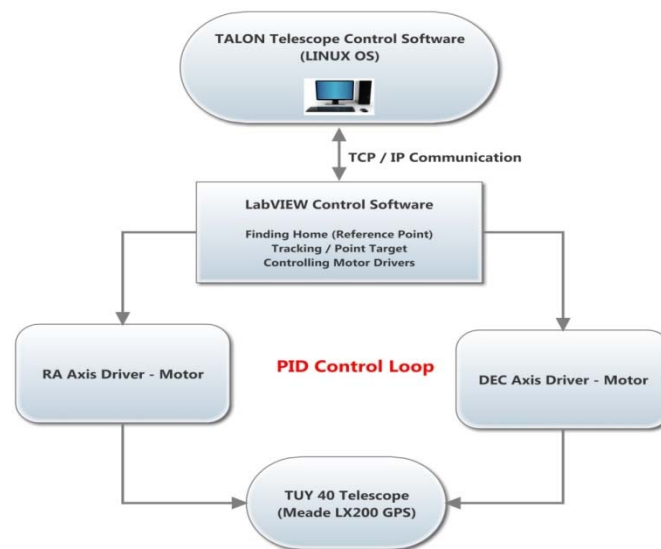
TALON Telescope Control Software
(LINUX OS)

TCP / IP Communication

LabVIEW Control Software

Finding Home (Reference Point)
Tracking / Point Target
Controlling Motor Drivers

RA Axis Driver - Motor

PID Control Loop

DEC Axis Driver - Motor

TUY 40 Telescope
(Meade LX200 GPS)